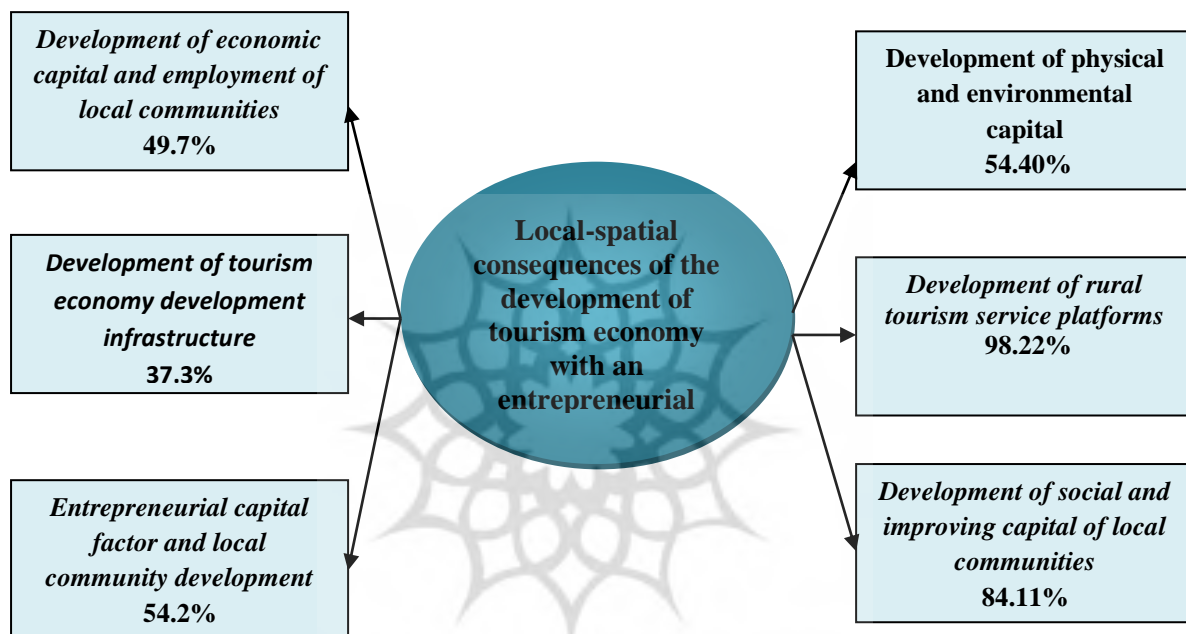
Development of economic capital and employment of local communities
49.7%

Development of tourism economy development infrastructure
37.3%

Entrepreneurial capital factor and local community development
54.2%

Local-spatial consequences of the development of tourism economy with an entrepreneurial

Development of physical and environmental capital
54.40%

Development of rural tourism service platforms
98.22%

Development of social and improving capital of local communities
84.11%